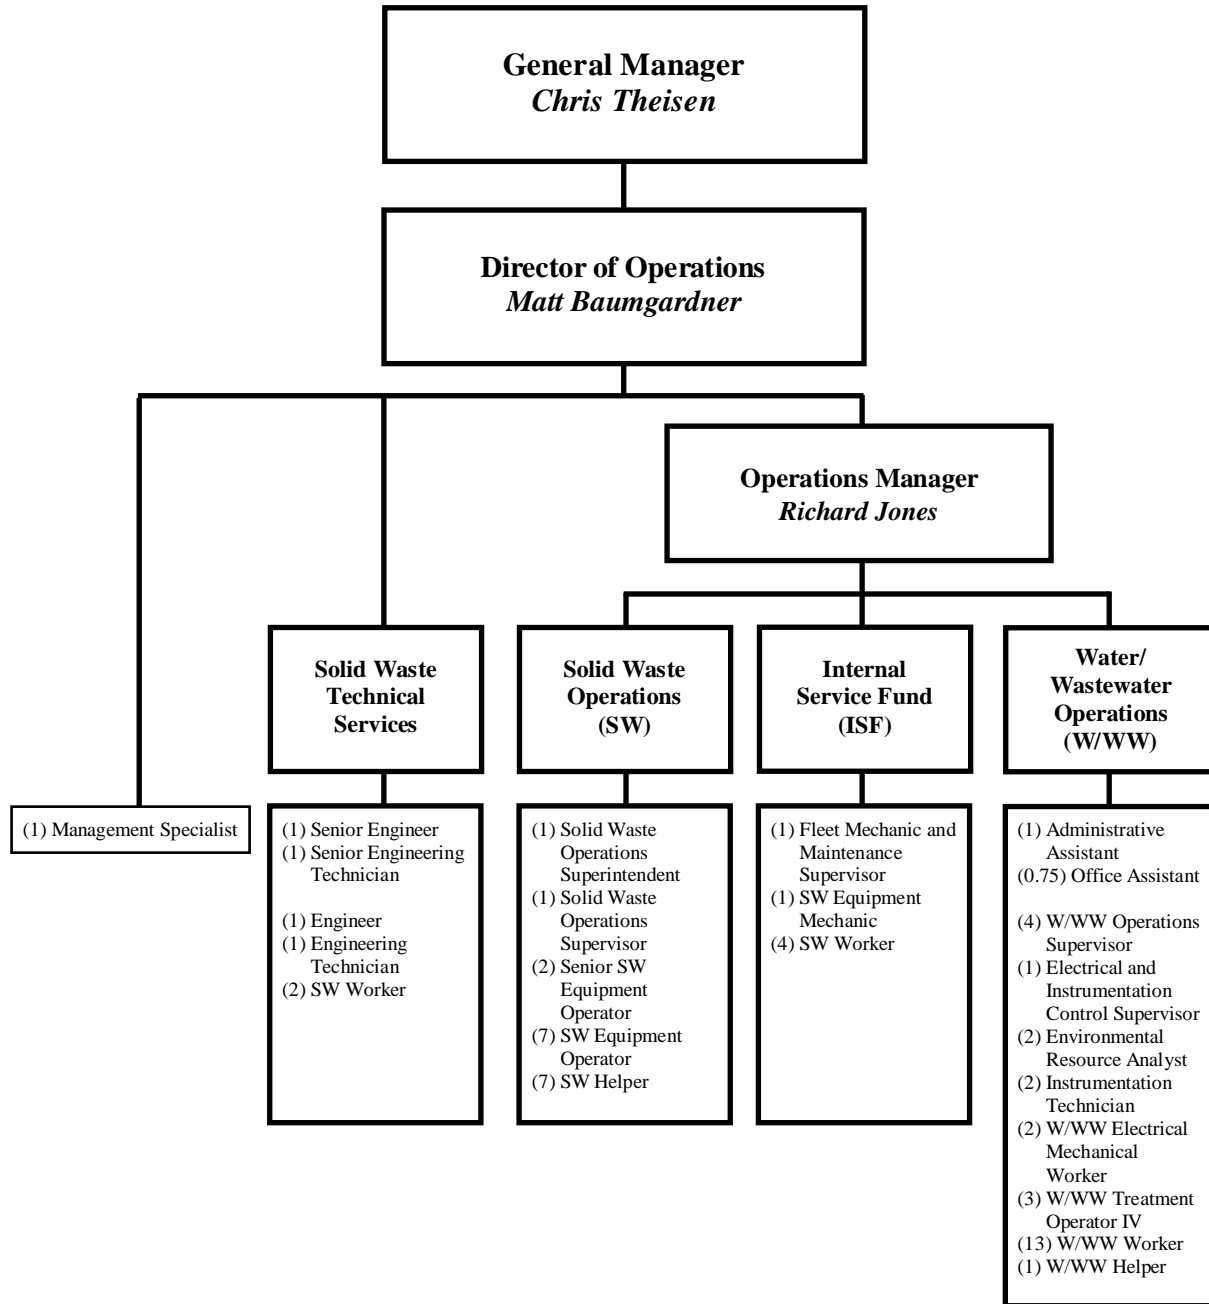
General Manager
Chris Theisen

Director of Operations
Matt Baumgardner

Operations Manager
Richard Jones

(1) Management Specialist

Solid Waste Technical Services

(1) Senior Engineer
(1) Senior Engineering Technician

(1) Engineer
(1) Engineering Technician
(2) SW Worker

Solid Waste Operations (SW)

(1) Solid Waste Operations Superintendent
(1) Solid Waste Operations Supervisor
(2) Senior SW Equipment Operator
(7) SW Equipment Operator
(7) SW Helper

Internal Service Fund (ISF)

(1) Fleet Mechanic and Maintenance Supervisor
(1) SW Equipment Mechanic
(4) SW Worker

Water/ Wastewater Operations (W/WW)

(1) Administrative Assistant
(0.75) Office Assistant

(4) W/WW Operations Supervisor
(1) Electrical and Instrumentation Control Supervisor
(2) Environmental Resource Analyst
(2) Instrumentation Technician
(2) W/WW Electrical Mechanical Worker
(3) W/WW Treatment Operator IV
(13) W/WW Worker
(1) W/WW Helper